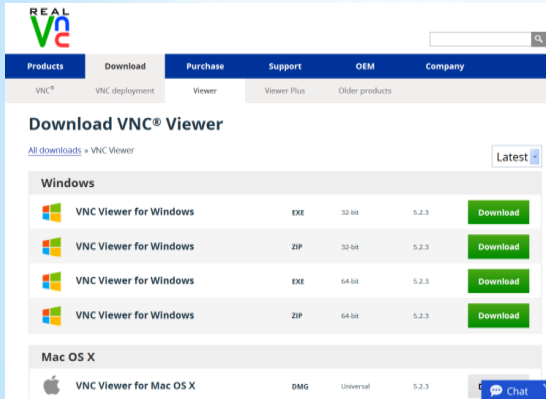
REAL VNC

Products Download Purchase Support OEM Company

VNC® VNC deployment Viewer Viewer Plus Older products

Download VNC® Viewer

All downloads » VNC Viewer

Latest

Windows

| VNC Viewer for Windows | EXE | 32-bit | 5.2.3 | Download |
|---|---|---|---|---|
| VNC Viewer for Windows | ZIP | 32-bit | 5.2.3 | Download |
| VNC Viewer for Windows | EXE | 64-bit | 5.2.3 | Download |
| VNC Viewer for Windows | ZIP | 64-bit | 5.2.3 | Download |

Mac OS X

| VNC Viewer for Mac OS X | DMG | Universal | 5.2.3 | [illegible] |
|---|---|---|---|---|

Chat